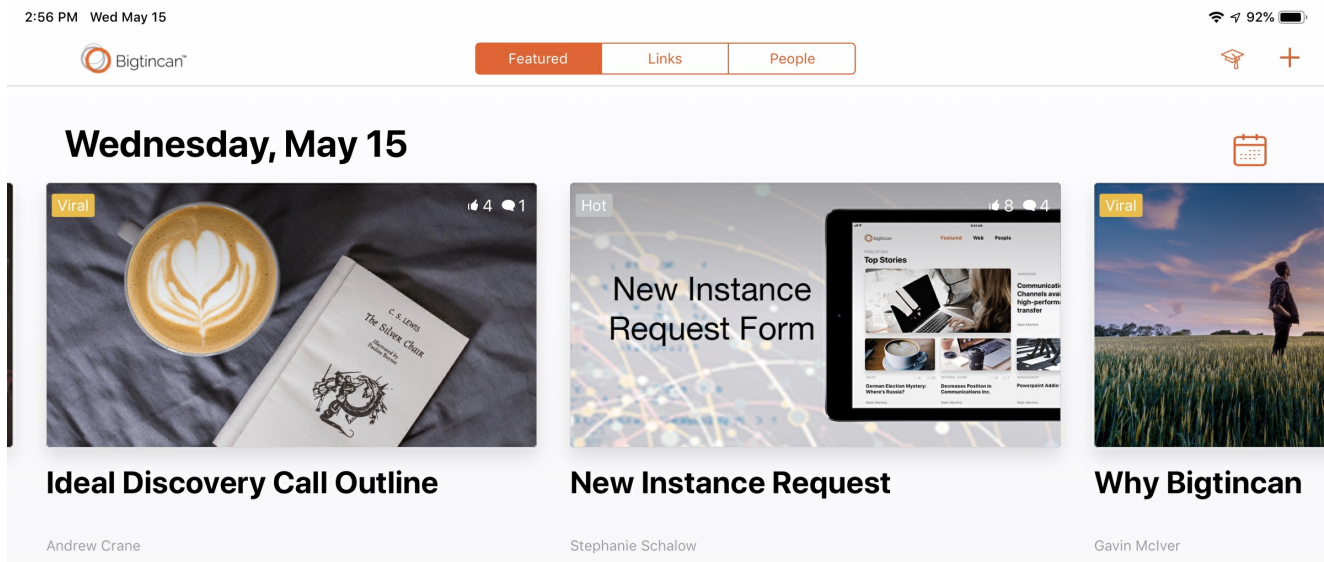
2:56 PM Wed May 15

92%

Bigtincan

Featured | Links | People

Wednesday, May 15

Viral
4 1

C. S. LEWIS
The Silver Chair
Illustrated by Pauline Baynes

Ideal Discovery Call Outline

Andrew Crane

Hot
8 4

New Instance Request Form

Bigtincan Featured Web People

Top Stories

Communication Channels avail high-perform transfer

German Election Mystery: Where's Russia?

Decreases Position in Communications Inc.

Powerpoint Addin

New Instance Request

Stephanie Schalow

Viral

Why Bigtincan

Gavin McIver